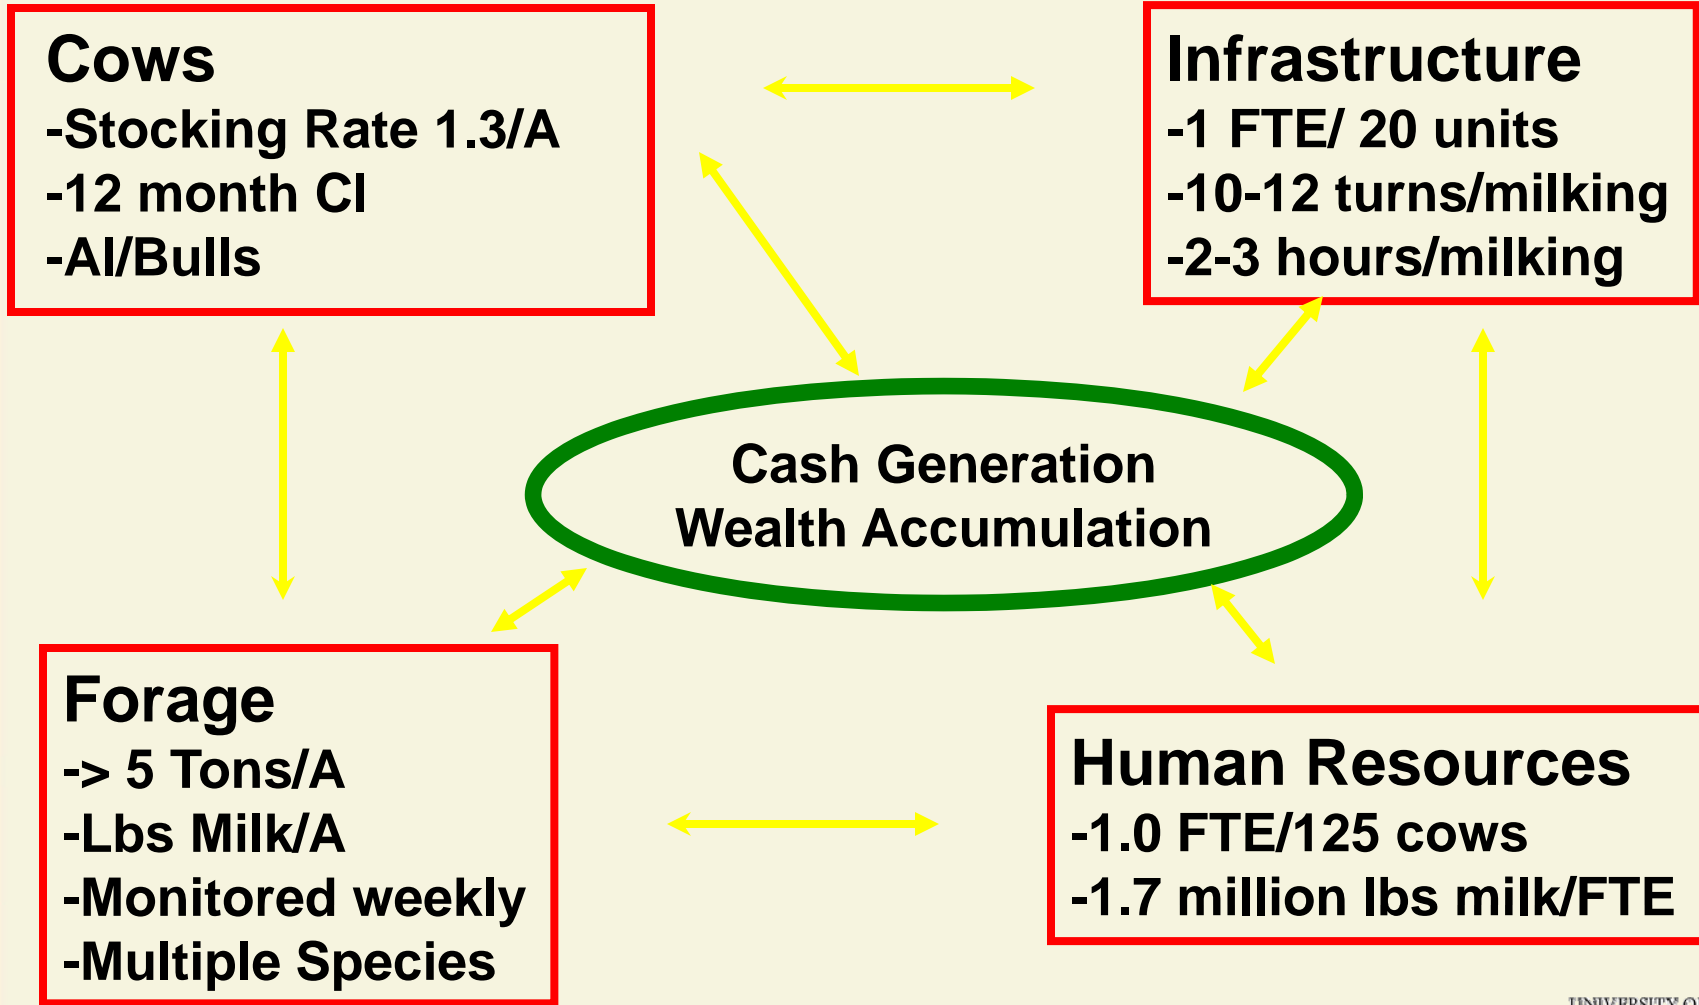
Cows
-Stocking Rate 1.3/A
-12 month CI
-AI/Bulls

Infrastructure
-1 FTE/ 20 units
-10-12 turns/milking
-2-3 hours/milking

Cash Generation
Wealth Accumulation

Forage
-> 5 Tons/A
-Lbs Milk/A
-Monitored weekly
-Multiple Species

Human Resources
-1.0 FTE/125 cows
-1.7 million lbs milk/FTE

UNIVERSITY O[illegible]